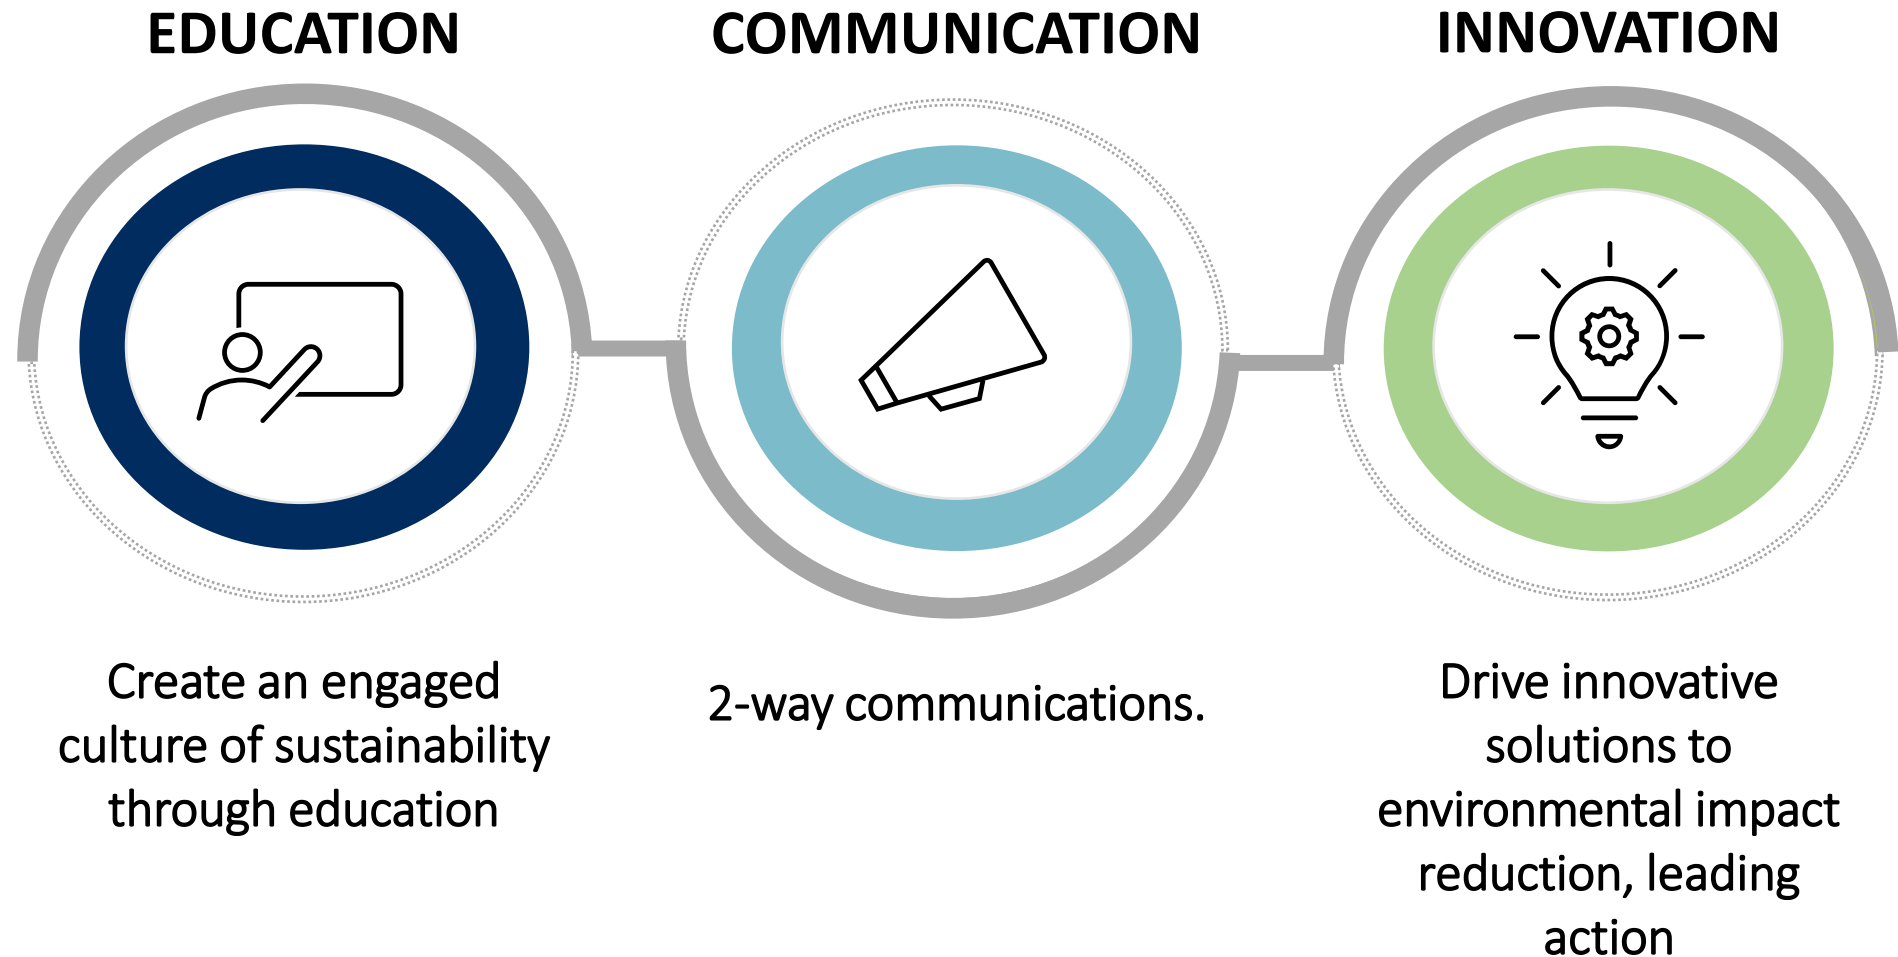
EDUCATION

Create an engaged culture of sustainability through education

COMMUNICATION

2-way communications.

INNOVATION

Drive innovative solutions to environmental impact reduction, leading action